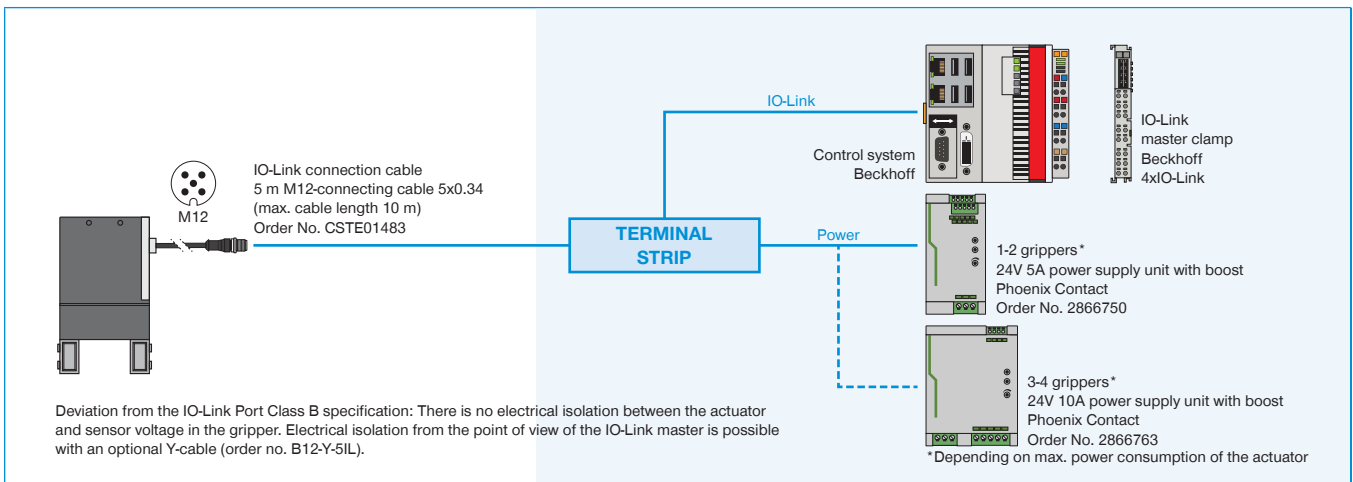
M12

IO-Link connection cable
5 m M12-connecting cable 5x0.34
(max. cable length 10 m)
Order No. CSTE01483

TERMINAL STRIP

IO-Link

Power

Control system
Beckhoff

IO-Link
master clamp
Beckhoff
4xIO-Link

1-2 grippers*
24V 5A power supply unit with boost
Phoenix Contact
Order No. 2866750

3-4 grippers*
24V 10A power supply unit with boost
Phoenix Contact
Order No. 2866763

*Depending on max. power consumption of the actuator

Deviation from the IO-Link Port Class B specification: There is no electrical isolation between the actuator and sensor voltage in the gripper. Electrical isolation from the point of view of the IO-Link master is possible with an optional Y-cable (order no. B12-Y-5IL).